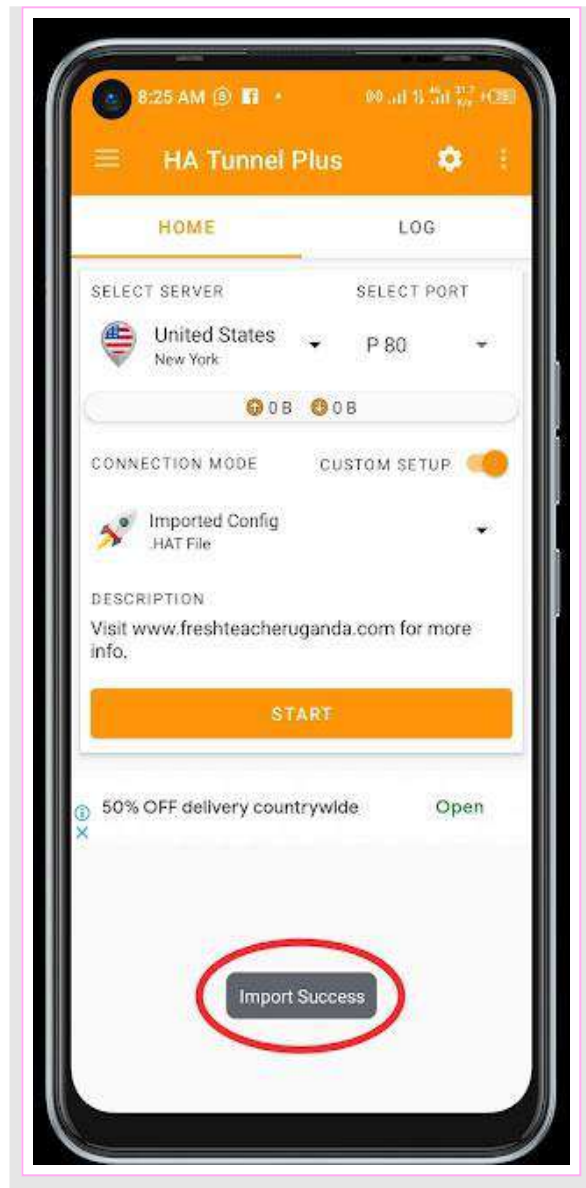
8:25 AM

HA Tunnel Plus

HOME

LOG

SELECT SERVER

SELECT PORT

United States
New York

P 80

0 B 0 B

CONNECTION MODE

CUSTOM SETUP

Imported Config
.HAT File

DESCRIPTION

Visit www.freshteacheruganda.com for more info.

START

50% OFF delivery countrywide

Open

Import Success